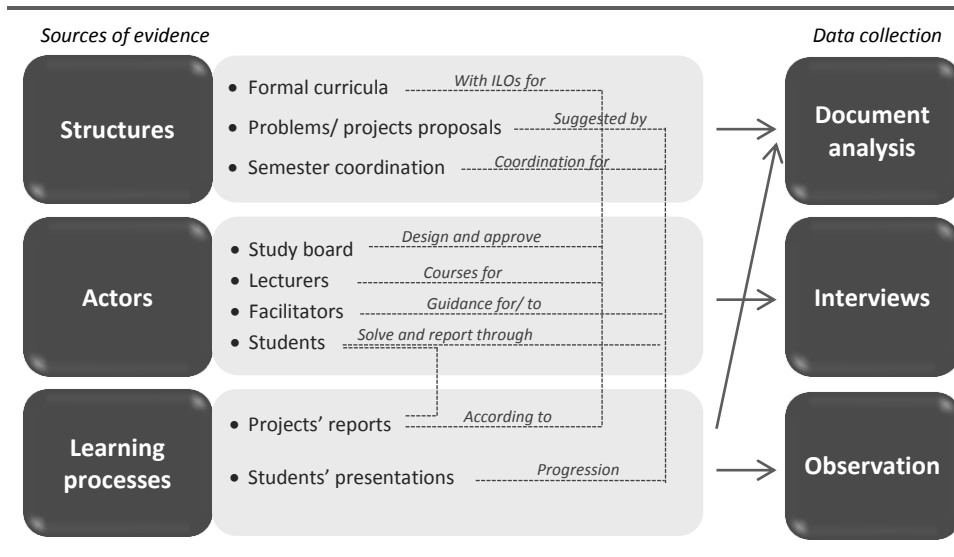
Sources of evidence

Data collection

Structures

- Formal curricula
- Problems/ projects proposals
- Semester coordination

With ILOs for

Suggested by

Coordination for

Document analysis

Actors

- Study board
- Lecturers
- Facilitators
- Students

Design and approve

Courses for

Guidance for/ to

Solve and report through

Interviews

Learning processes

- Projects' reports
- Students' presentations

According to

Progression

Observation